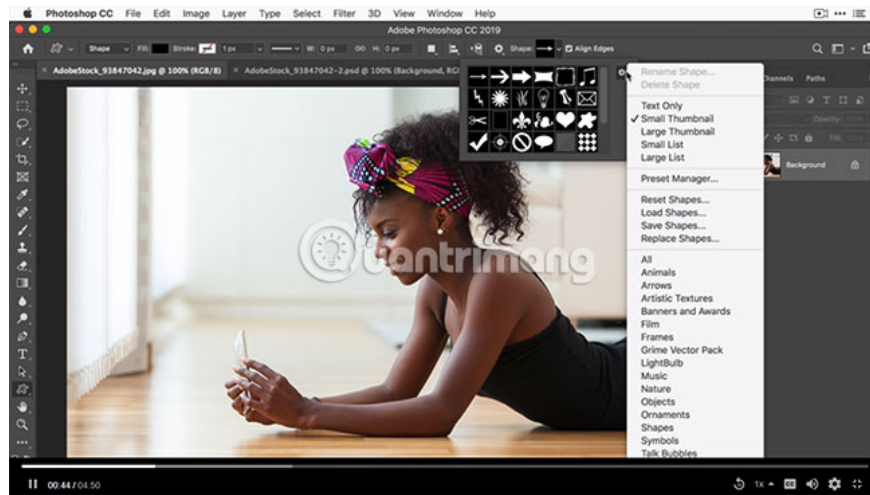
Photoshop CC File Edit Image Layer Type Select Filter 3D View Window Help

Adobe Photoshop CC 2019

Shape Fill: Stroke: 1 px W: 0 px GO H: 0 px Shape: Align Edges

AdobeStock_93847042.jpg @ 100% (RGB/8) × AdobeStock_93847042-2.psd @ 100% (Background, RG

Rename Shape...
Delete Shape

Text Only
✓ Small Thumbnail
Large Thumbnail
Small List
Large List

Preset Manager...

Reset Shapes...
Load Shapes...
Save Shapes...
Replace Shapes...

All
Animals
Arrows
Artistic Textures
Banners and Awards
Film
Frames
Grime Vector Pack
LightBulb
Music
Nature
Objects
Ornaments
Shapes
Symbols
Talk Bubbles

Channels Paths

Background

Quantrimang

00:44 / 04:50

1x